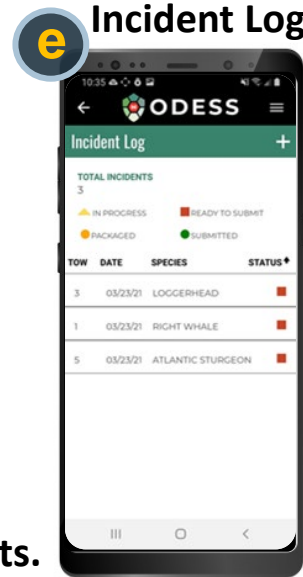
e Incident Log

10:35

← ODESS ≡

Incident Log +

TOTAL INCIDENTS
3

IN PROCESS
READY TO SUBMIT
PACKAGED
SUBMITTED

| TOW | DATE | SPECIES | STATUS |
|---|---|---|---|
| 3 | 03/23/21 | LOGGERHEAD | |
| 1 | 03/23/21 | RIGHT WHALE | |
| 5 | 03/23/21 | ATLANTIC STURGEON | |

III O <

ts.